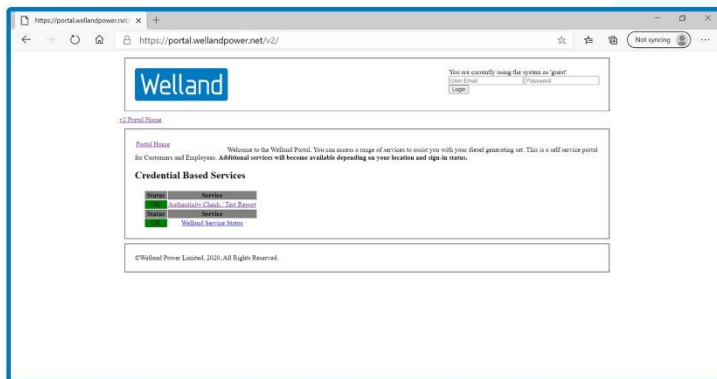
https://portal.wellandpower.net ×

https://portal.wellandpower.net/v2/

Not syncing

Welland

You are currently using the system as 'guest'

User Email Password

Login

v2 Portal Home

Portal Home

Welcome to the Welland Portal. You can access a range of services to assist you with your diesel generating set. This is a self service portal for Customers and Employers. **Additional services will become available depending on your location and sign-in status.**

**Credential Based Services**

| Status | Service |
|---|---|
| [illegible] | Authenticity Check / Test Report |
| Status | Service |
| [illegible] | Welland Service Status |

©Welland Power Limited, 2020, All Rights Reserved.